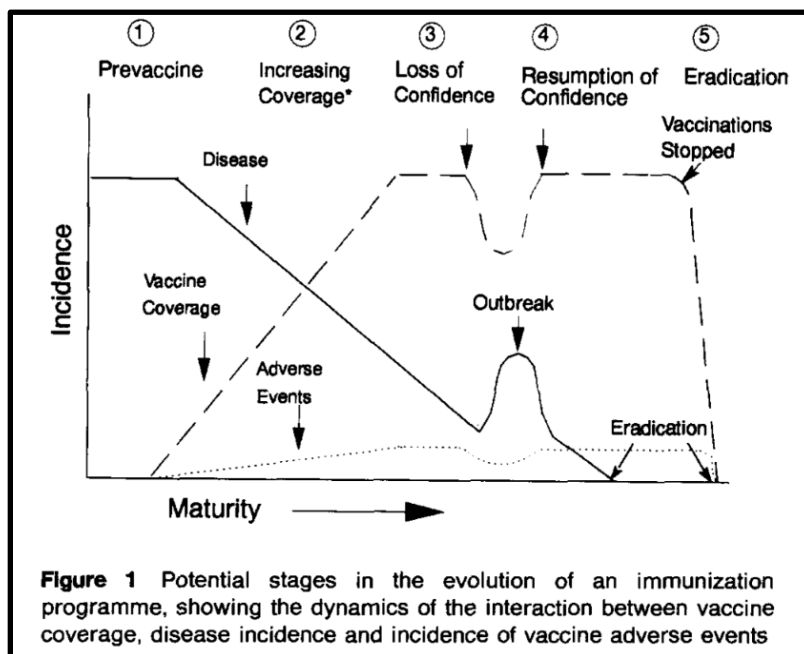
① Prevaccine

② Increasing Coverage*

③ Loss of Confidence

④ Resumption of Confidence

⑤ Eradication

Vaccinations Stopped

Disease

Incidence

Vaccine Coverage

Outbreak

Adverse Events

Eradication

Maturity

**Figure 1** Potential stages in the evolution of an immunization programme, showing the dynamics of the interaction between vaccine coverage, disease incidence and incidence of vaccine adverse events